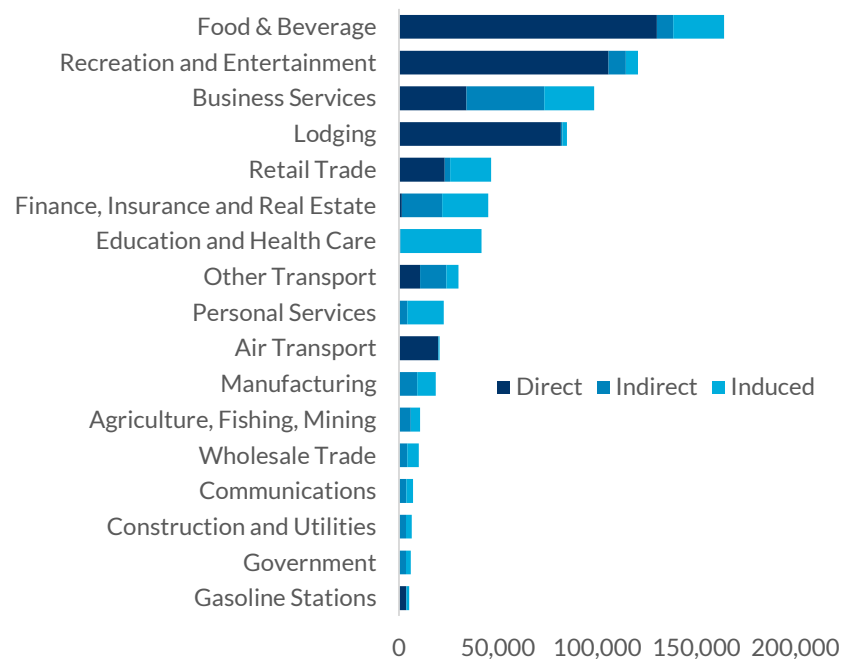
Food & Beverage
Recreation and Entertainment
Business Services
Lodging
Retail Trade
Finance, Insurance and Real Estate
Education and Health Care
Other Transport
Personal Services
Air Transport
Manufacturing
Agriculture, Fishing, Mining
Wholesale Trade
Communications
Construction and Utilities
Government
Gasoline Stations

Direct Indirect Induced

0 50,000 100,000 150,000 200,000